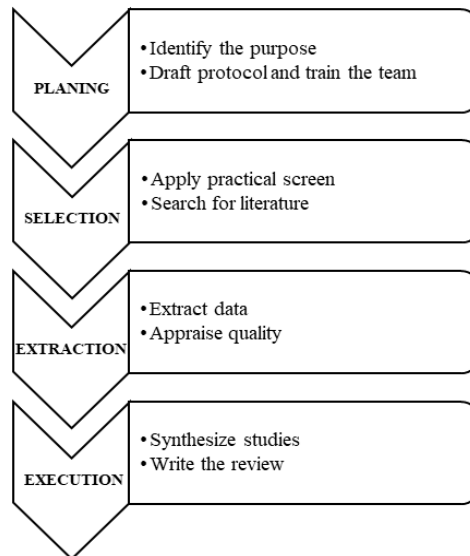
PLANING

• Identify the purpose
• Draft protocol and train the team

SELECTION

• Apply practical screen
• Search for literature

EXTRACTION

• Extract data
• Appraise quality

EXECUTION

• Synthesize studies
• Write the review